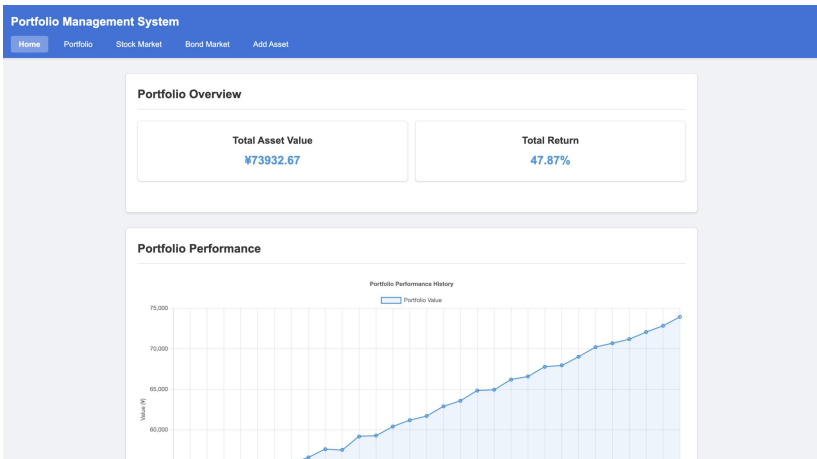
Portfolio Management System

Home Portfolio Stock Market Bond Market Add Asset

Portfolio Overview

Total Asset Value
¥73932.67

Total Return
47.87%

Portfolio Performance

Portfolio Performance History

Portfolio Value

75,000
70,000
65,000
60,000

Value (¥)